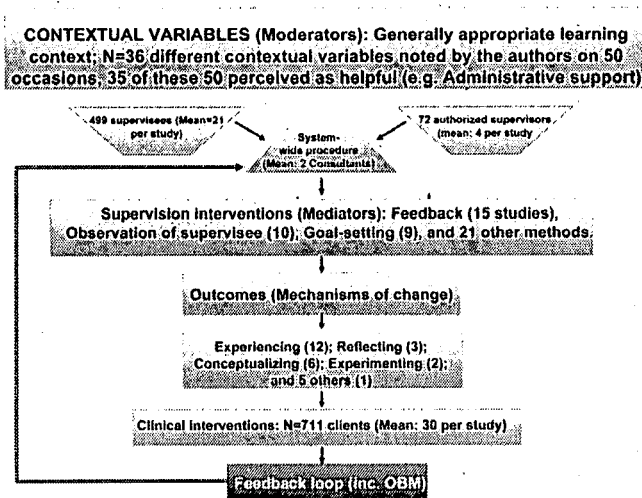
CONTEXTUAL VARIABLES (Moderators): Generally appropriate learning context; N=36 different contextual variables noted by the authors on 50 occasions, 35 of these 50 perceived as helpful (e.g. Administrative support)

499 supervisees (Mean=21 per study)

System-wide procedure (Mean: 2 Consultants)

72 authorized supervisors (mean: 4 per study

Supervision interventions (Mediators): Feedback (15 studies), Observation of supervisee (10), Goal-setting (9), and 21 other methods.

Outcomes (Mechanisms of change)

Experiencing (12); Reflecting (3); Conceptualizing (6); Experimenting (2); and 5 others (1)

Clinical interventions: N=711 clients (Mean: 30 per study)

Feedback loop (inc. OBM)